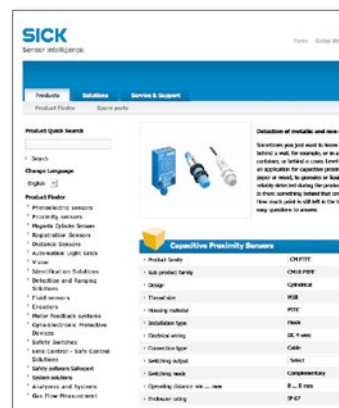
SICK
Sensor Intelligence.

Home Global We

Products Solutions Service & Support

Product Finder Spare parts

Product Quick Search

Search

Change Language

English

Product Finder

Photoelectric sensors
Proximity sensors
Magnetic Cylinder Sensors
Registration Sensors
Distance Sensors
Automation Light Grids
Vision
Identification Solutions
Detection and Ranging Solutions
Fluid sensors
Encoders
Motor feedback systems
Opto-electronic Protective Devices
Safety Switches
sens:Control - Safe Control Solutions
Safety software Safexpert
System solutions
Analyzers and Systems
Gas Flow Measurement

Detection of metallic and non-

Sometimes you just want to know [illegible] behind a wall, for example, or in a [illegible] containers, or behind a cover. Level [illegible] an application for capacitive proxim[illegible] paper or wood, to granules or liqu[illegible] reliably detected during the produc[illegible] is there something behind that co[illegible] How much paint is still left in the t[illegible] easy questions to answer.

Capacitive Proximity Sensors

| | |
|---|---|
| Product family | CM PTFE |
| Sub product family | CM18 PTFE |
| Design | Cylindrical |
| Thread size | M18 |
| Housing material | PTFE |
| Installation type | Flush |
| Electrical wiring | DC 4-wire |
| Connection type | Cable |
| Switching output | Select |
| Switching mode | Complementary |
| Operating distance min ... max | 8 ... 8 mm |
| Enclosure rating | IP 67 |